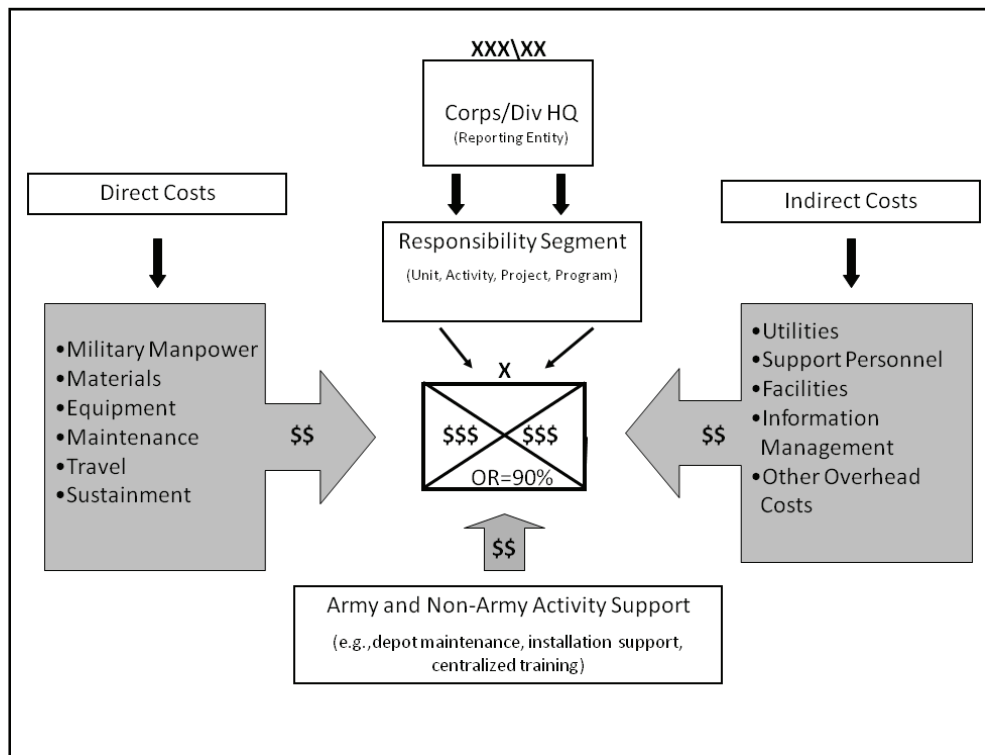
XXX\XX

Corps/Div HQ
(Reporting Entity)

Direct Costs

Indirect Costs

Responsibility Segment
(Unit, Activity, Project, Program)

•Military Manpower
•Materials
•Equipment
•Maintenance
•Travel
•Sustainment

$$

X

$$$ $$$

OR=90%

$$

•Utilities
•Support Personnel
•Facilities
•Information Management
•Other Overhead Costs

$$

Army and Non-Army Activity Support
(e.g.,depot maintenance, installation support, centralized training)